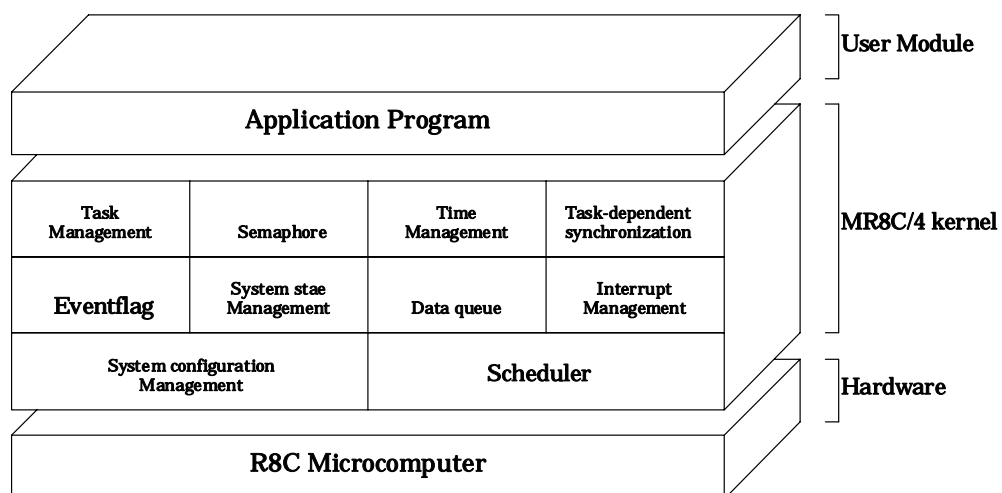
User Module

Application Program

MR8C/4 kernel

| Task Management | Semaphore | Time Management | Task-dependent synchronization |
|---|---|---|---|
| Eventflag | System stae Management | Data queue | Interrupt Management |

System configuration Management

Scheduler

Hardware

R8C Microcomputer